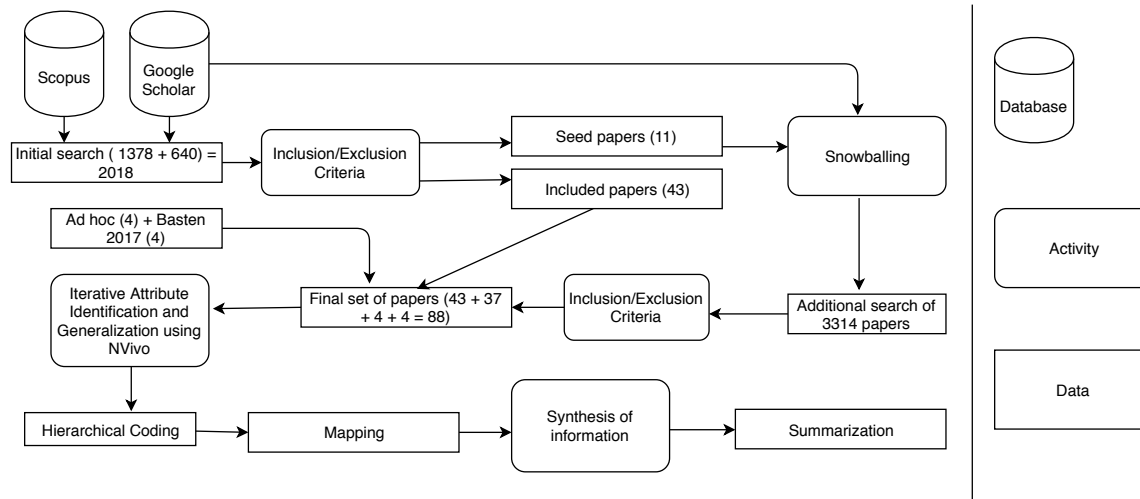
Scopus

Google Scholar

Initial search ( 1378 + 640) = 2018

Inclusion/Exclusion Criteria

Seed papers (11)

Included papers (43)

Snowballing

Ad hoc (4) + Basten 2017 (4)

Iterative Attribute Identification and Generalization using NVivo

Final set of papers (43 + 37 + 4 + 4 = 88)

Inclusion/Exclusion Criteria

Additional search of 3314 papers

Hierarchical Coding

Mapping

Synthesis of information

Summarization

Database

Activity

Data